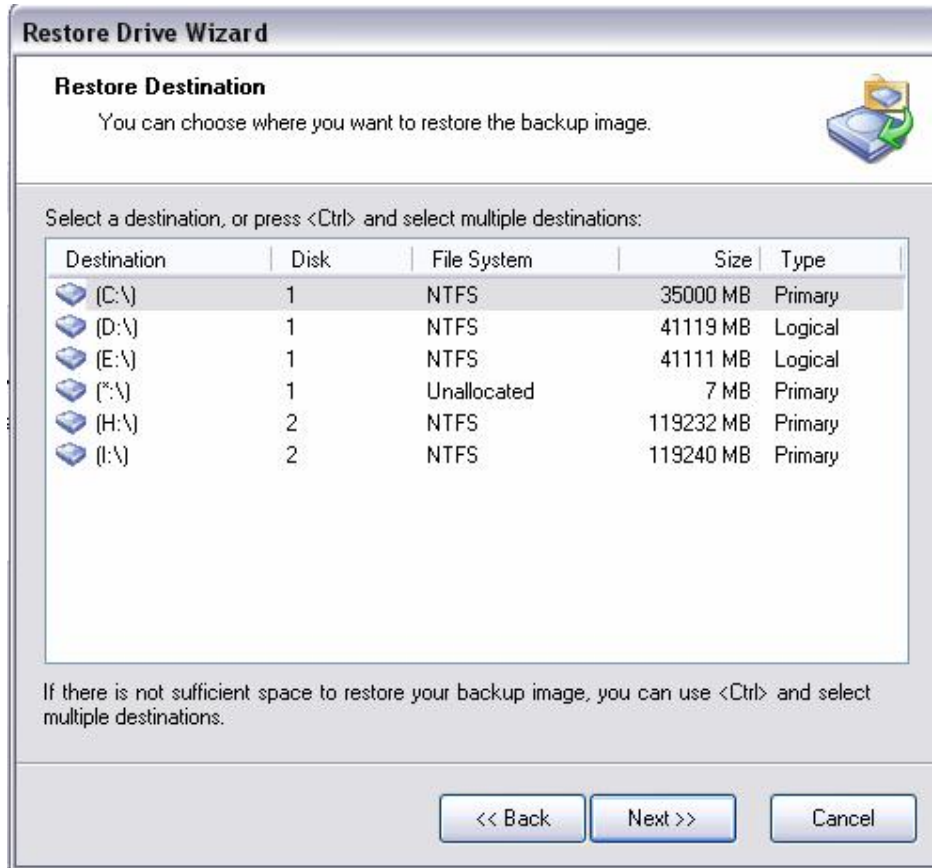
Restore Drive Wizard

Restore Destination

You can choose where you want to restore the backup image.

Select a destination, or press <Ctrl> and select multiple destinations:

| Destination | Disk | File System | Size | Type |
|---|---|---|---|---|
| (C:\) | 1 | NTFS | 35000 MB | Primary |
| (D:\) | 1 | NTFS | 41119 MB | Logical |
| (E:\) | 1 | NTFS | 41111 MB | Logical |
| (*:\) | 1 | Unallocated | 7 MB | Primary |
| (H:\) | 2 | NTFS | 119232 MB | Primary |
| (I:\) | 2 | NTFS | 119240 MB | Primary |

If there is not sufficient space to restore your backup image, you can use <Ctrl> and select multiple destinations.

<< Back
Next >>
Cancel